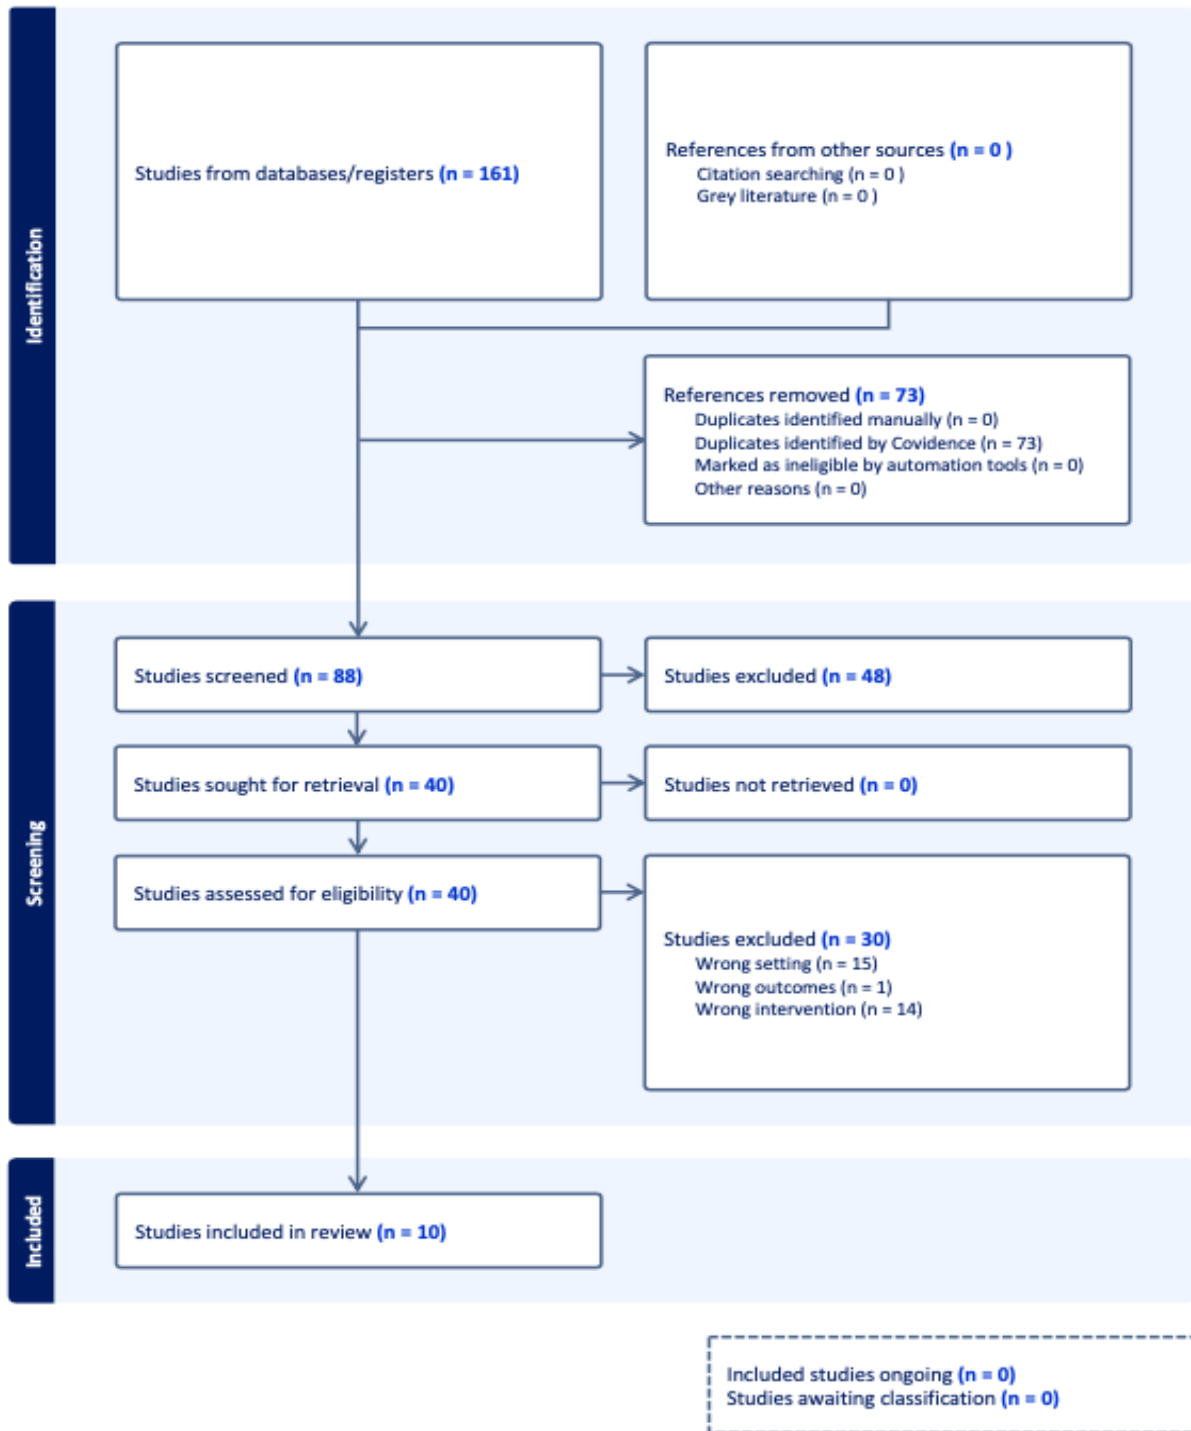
Identification

Studies from databases/registers (n = 161)

References from other sources (n = 0 )
Citation searching (n = 0 )
Grey literature (n = 0 )

References removed (n = 73)
Duplicates identified manually (n = 0)
Duplicates identified by Covidence (n = 73)
Marked as ineligible by automation tools (n = 0)
Other reasons (n = 0)

Screening

Studies screened (n = 88)

Studies excluded (n = 48)

Studies sought for retrieval (n = 40)

Studies not retrieved (n = 0)

Studies assessed for eligibility (n = 40)

Studies excluded (n = 30)
Wrong setting (n = 15)
Wrong outcomes (n = 1)
Wrong intervention (n = 14)

Included

Studies included in review (n = 10)

Included studies ongoing (n = 0)
Studies awaiting classification (n = 0)